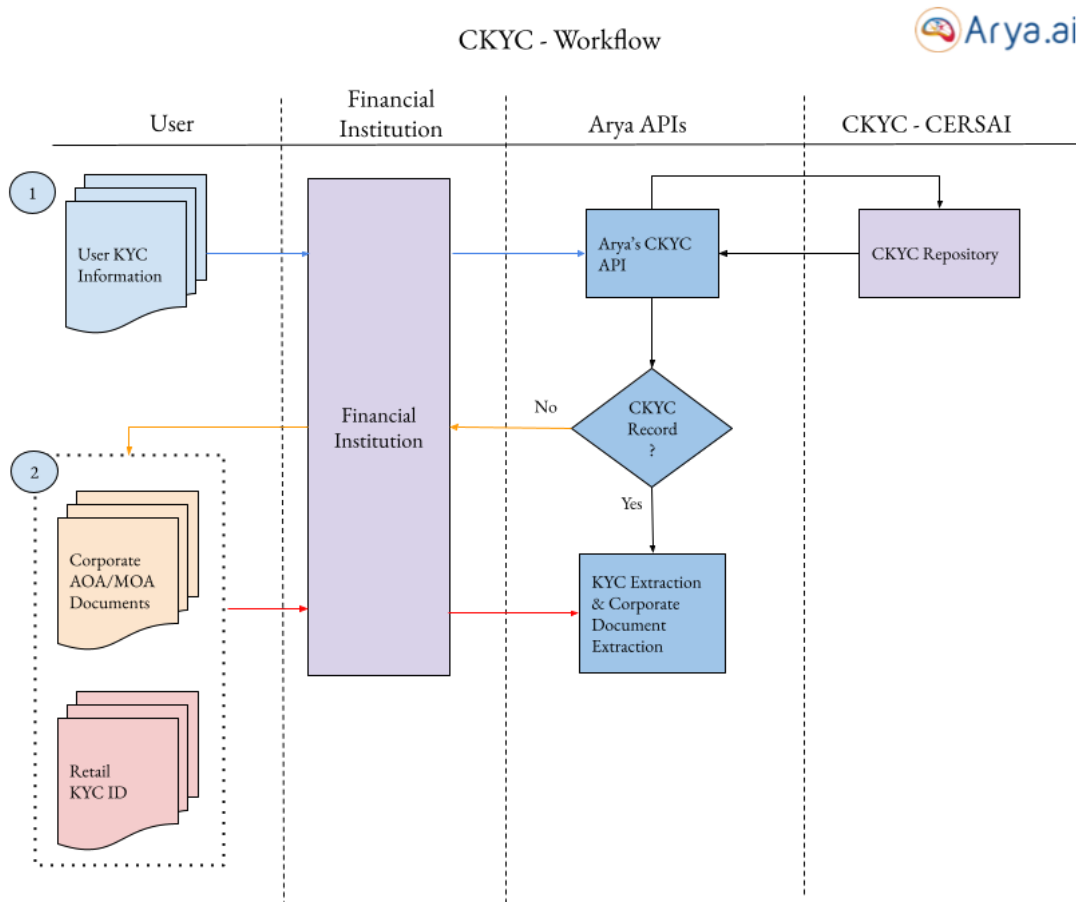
CKYC - Workflow

Arya.ai

User

Financial Institution

Arya APIs

CKYC - CERSAI

1

User KYC Information

Financial Institution

Arya's CKYC API

CKYC Repository

No

CKYC Record ?

Yes

2

Corporate AOA/MOA Documents

KYC Extraction & Corporate Document Extraction

Retail KYC ID